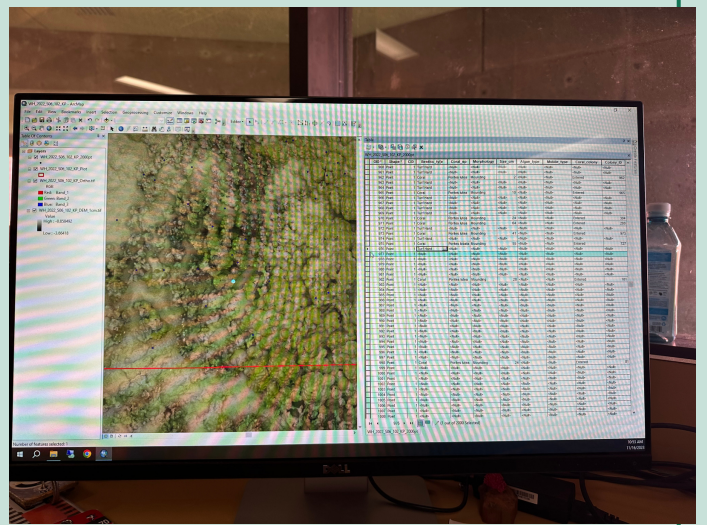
WHI_2022_306_102_KP - ArcMap

File Edit View Bookmarks Insert Selection Geoprocessing Customize Windows Help

Table Of Contents

Layers

WHI_2022_306_102_KP_2000pt

WHI_2022_306_102_KP_Plot

WHI_2022_306_102_KP_Ortho.tif

RGB

Red: Band_1

Green: Band_2

Blue: Band_3

WHI_2022_306_102_KP_DEM_Trim.tif

Value

High : -0.0 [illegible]

Low : -3.0 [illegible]

Table

WHI_2022_306_102_KP_2000pt

| OID | Shape * | CID | Standing_type | Coral_spp | Morphology | Size_cat | Algae_type | Mobile_type | Coral_colony | Colony_ID |
|---|---|---|---|---|---|---|---|---|---|---|
| 960 | Point | 1 | Turf/hard | <Null> | <Null> | <Null> | <Null> | <Null> | <Null> | |
| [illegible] | | | | | | | | | | |

WHI_2022_306_102_KP_2000pt

Number of features selected: 1

DELL